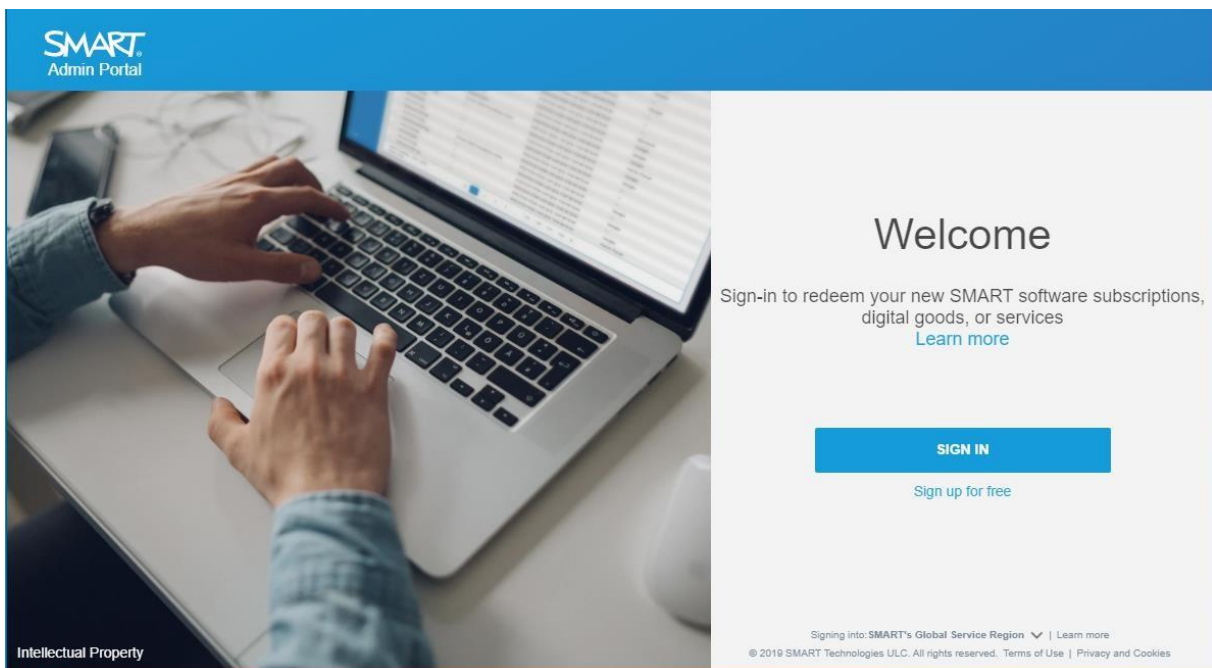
SMART.
Admin Portal

Welcome

Sign-in to redeem your new SMART software subscriptions, digital goods, or services
Learn more

SIGN IN

Sign up for free

Intellectual Property

Signing into: SMART's Global Service Region | Learn more
© 2019 SMART Technologies ULC. All rights reserved. Terms of Use | Privacy and Cookies